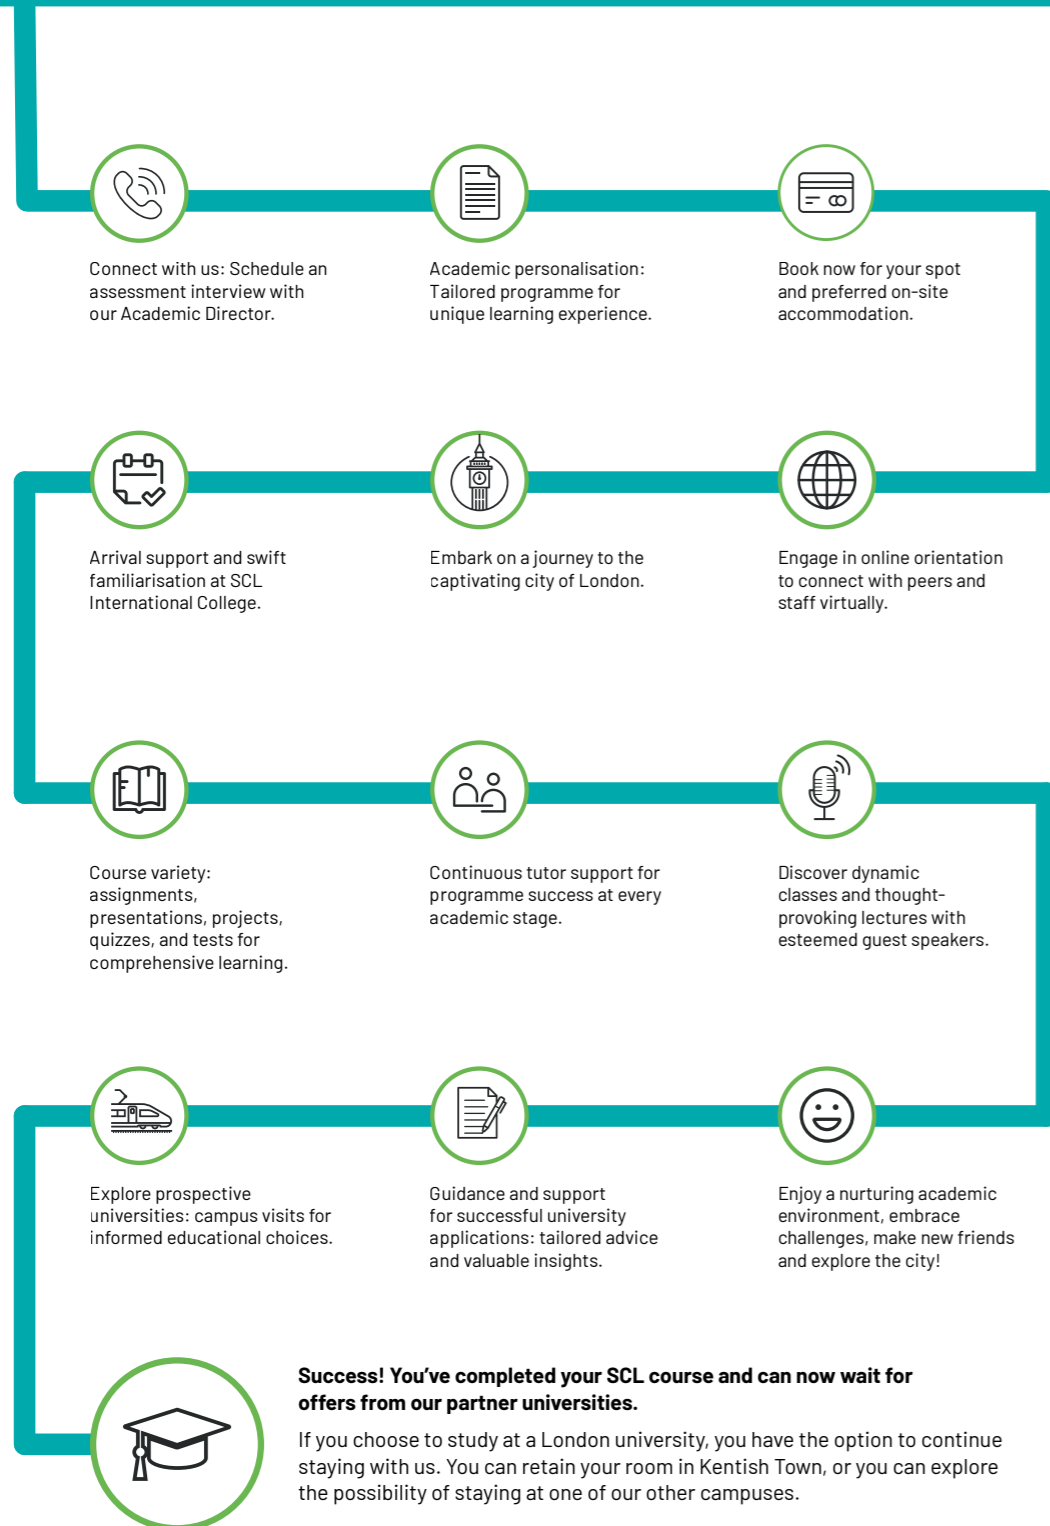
Connect with us: Schedule an assessment interview with our Academic Director.

Academic personalisation: Tailored programme for unique learning experience.

Book now for your spot and preferred on-site accommodation.

Arrival support and swift familiarisation at SCL International College.

Embark on a journey to the captivating city of London.

Engage in online orientation to connect with peers and staff virtually.

Course variety: assignments, presentations, projects, quizzes, and tests for comprehensive learning.

Continuous tutor support for programme success at every academic stage.

Discover dynamic classes and thought-provoking lectures with esteemed guest speakers.

Explore prospective universities: campus visits for informed educational choices.

Guidance and support for successful university applications: tailored advice and valuable insights.

Enjoy a nurturing academic environment, embrace challenges, make new friends and explore the city!

**Success! You've completed your SCL course and can now wait for offers from our partner universities.**

If you choose to study at a London university, you have the option to continue staying with us. You can retain your room in Kentish Town, or you can explore the possibility of staying at one of our other campuses.